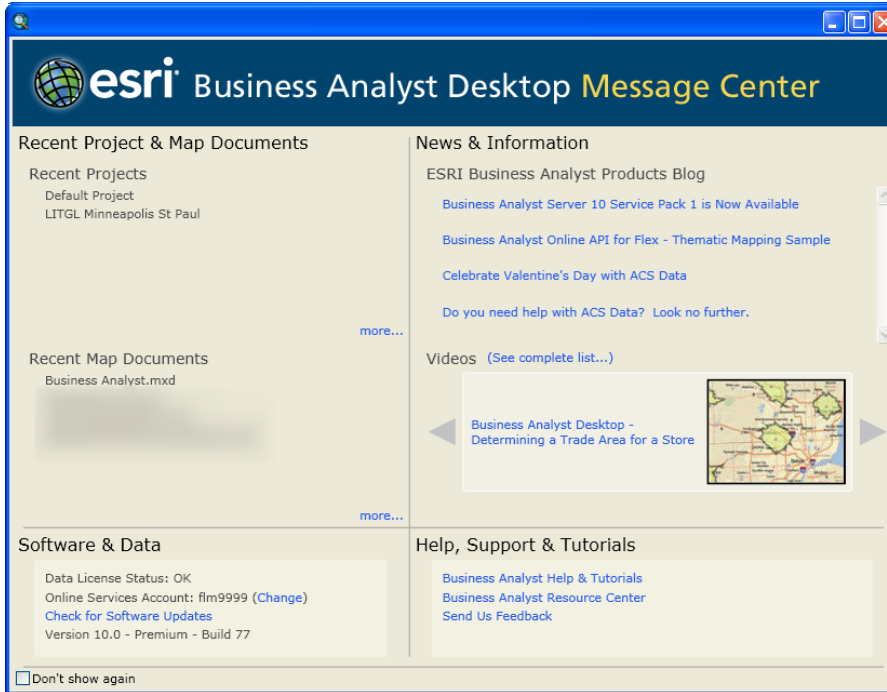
esri Business Analyst Desktop Message Center

Recent Project & Map Documents

Recent Projects
Default Project
LITGL Minneapolis St Paul

more...

Recent Map Documents
Business Analyst.mxd
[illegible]

more...

News & Information

ESRI Business Analyst Products Blog

Business Analyst Server 10 Service Pack 1 is Now Available

Business Analyst Online API for Flex - Thematic Mapping Sample

Celebrate Valentine's Day with ACS Data

Do you need help with ACS Data? Look no further.

Videos (See complete list...)

Business Analyst Desktop - Determining a Trade Area for a Store

Software & Data

Data License Status: OK
Online Services Account: flm9999 (Change)
Check for Software Updates
Version 10.0 - Premium - Build 77

Help, Support & Tutorials

Business Analyst Help & Tutorials
Business Analyst Resource Center
Send Us Feedback

Don't show again